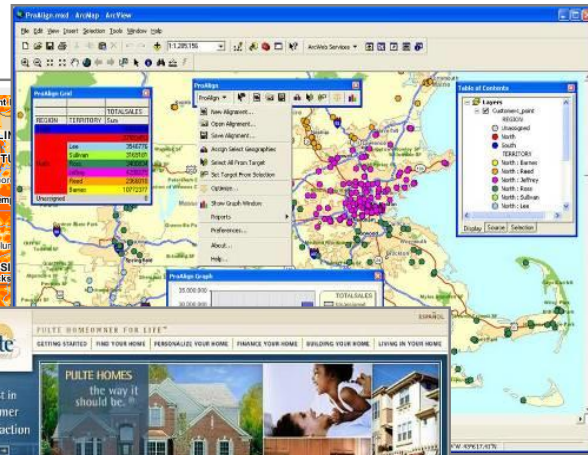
ProAlign.mxd - ArcMap - ArcView

File Edit View Insert Selection Tools Window Help

1:285,156

ArcWeb Services

ProAlign Grid

| REGION | TERRITORY | TOTALSALES Sum |
|---|---|---|
| | Lee | 2846776 |
| | Sullivan | 2193707 |
| | | 2415239 |
| North | Jeffrey | 2203325 |
| | Reed | 2368015 |
| | Barnes | 10772377 |
| Unassigned | | |

ProAlign

ProAlign

New Alignment...

Open Alignment...

Save Alignment...

Assign Select Geographies

Select All From Target

Set Target From Selection

Optimize...

Show Graph Window

Reports

Preferences...

About...

Help...

ProAlign Graph

35,000,000

TOTALSALES

Table of Contents

Layers

Customers_point

REGION

Unassigned

North

South

TERRITORY

North ; Barnes

North ; Reed

North ; Jeffrey

North ; Ross

North ; Sullivan

North ; Lee

Display Source Selection

PULTE HOMEOWNER FOR LIFE

ESPAÑOL

GETTING STARTED | FIND YOUR HOME | PERSONALIZE YOUR HOME | FINANCE YOUR HOME | BUILDING YOUR HOME | LIVING IN YOUR HOME

PULTE HOMES the way it should be.

t in
mer
action